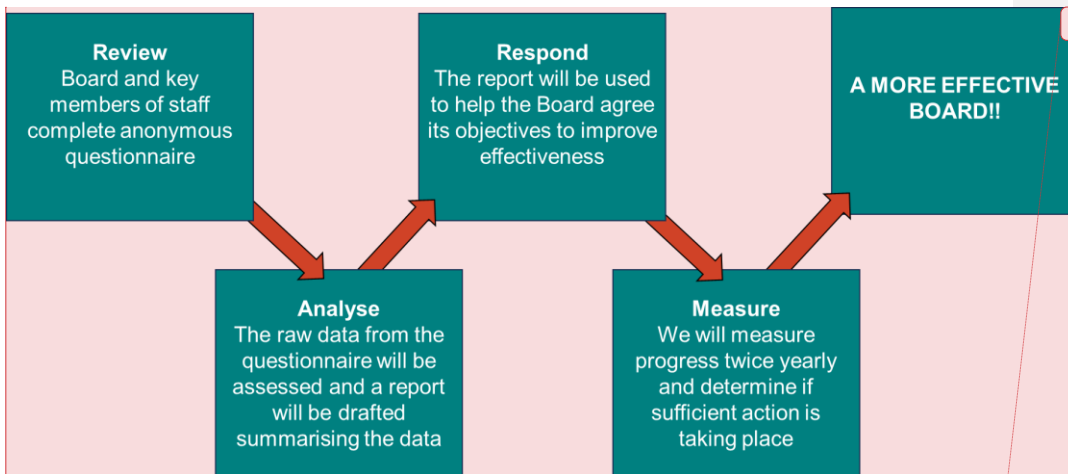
**Review**
Board and key members of staff complete anonymous questionnaire

**Analyse**
The raw data from the questionnaire will be assessed and a report will be drafted summarising the data

**Respond**
The report will be used to help the Board agree its objectives to improve effectiveness

**Measure**
We will measure progress twice yearly and determine if sufficient action is taking place

**A MORE EFFECTIVE BOARD!!**